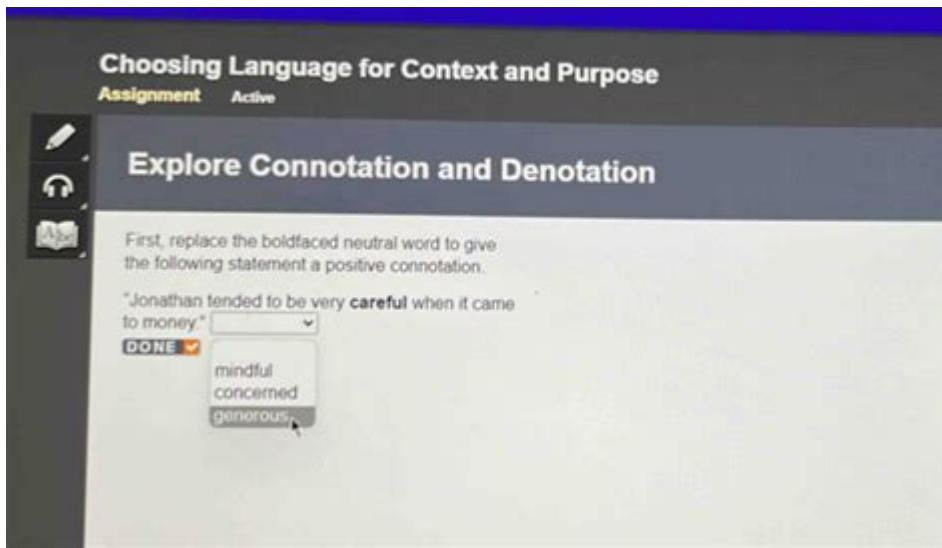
Choosing Language for Context and Purpose
Assignment Active

Explore Connotation and Denotation

First, replace the boldfaced neutral word to give the following statement a positive connotation.

"Jonathan tended to be very **careful** when it came to money."

DONE

mindful
concerned
generous